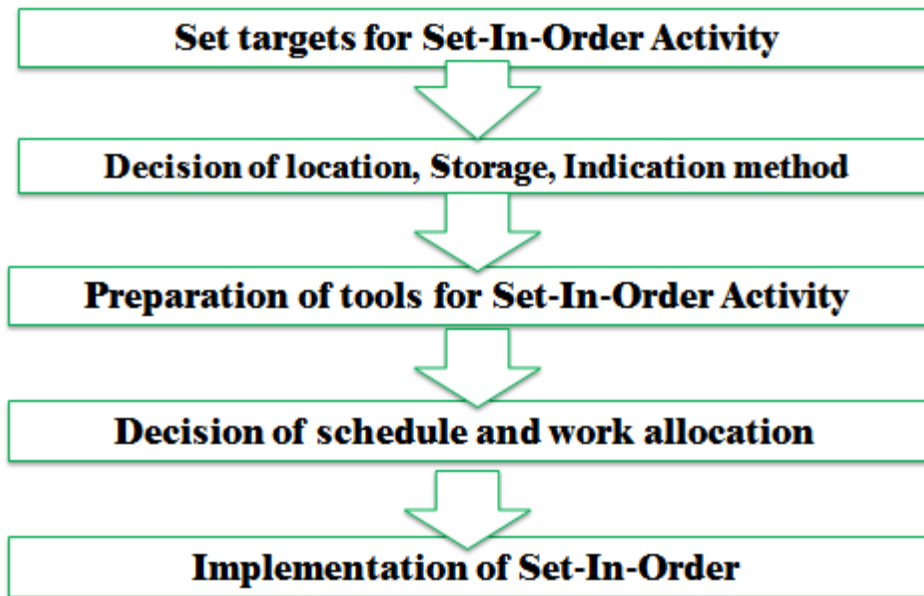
Set targets for Set-In-Order Activity

Decision of location, Storage, Indication method

Preparation of tools for Set-In-Order Activity

Decision of schedule and work allocation

Implementation of Set-In-Order